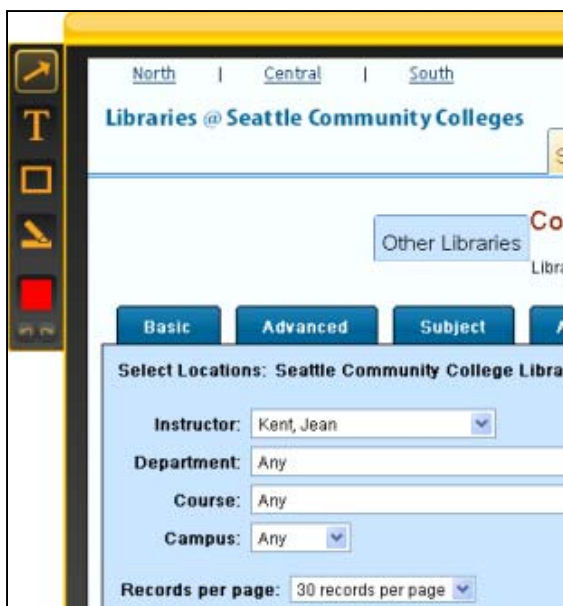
T

North | Central | South

Libraries @ Seattle Community Colleges

S

Other Libraries

Co

Libra

Basic

Advanced

Subject

A

Select Locations: Seattle Community College Libra

Instructor: Kent, Jean

Department: Any

Course: Any

Campus: Any

Records per page: 30 records per page